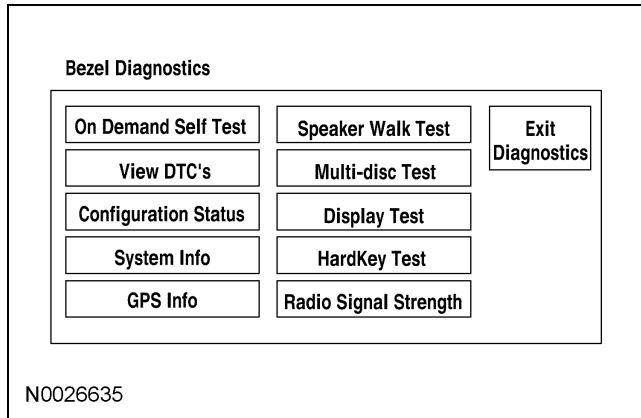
Bezel Diagnostics

On Demand Self Test

View DTC's

Configuration Status

System Info

GPS Info

Speaker Walk Test

Multi-disc Test

Display Test

HardKey Test

Radio Signal Strength

Exit Diagnostics

N0026635